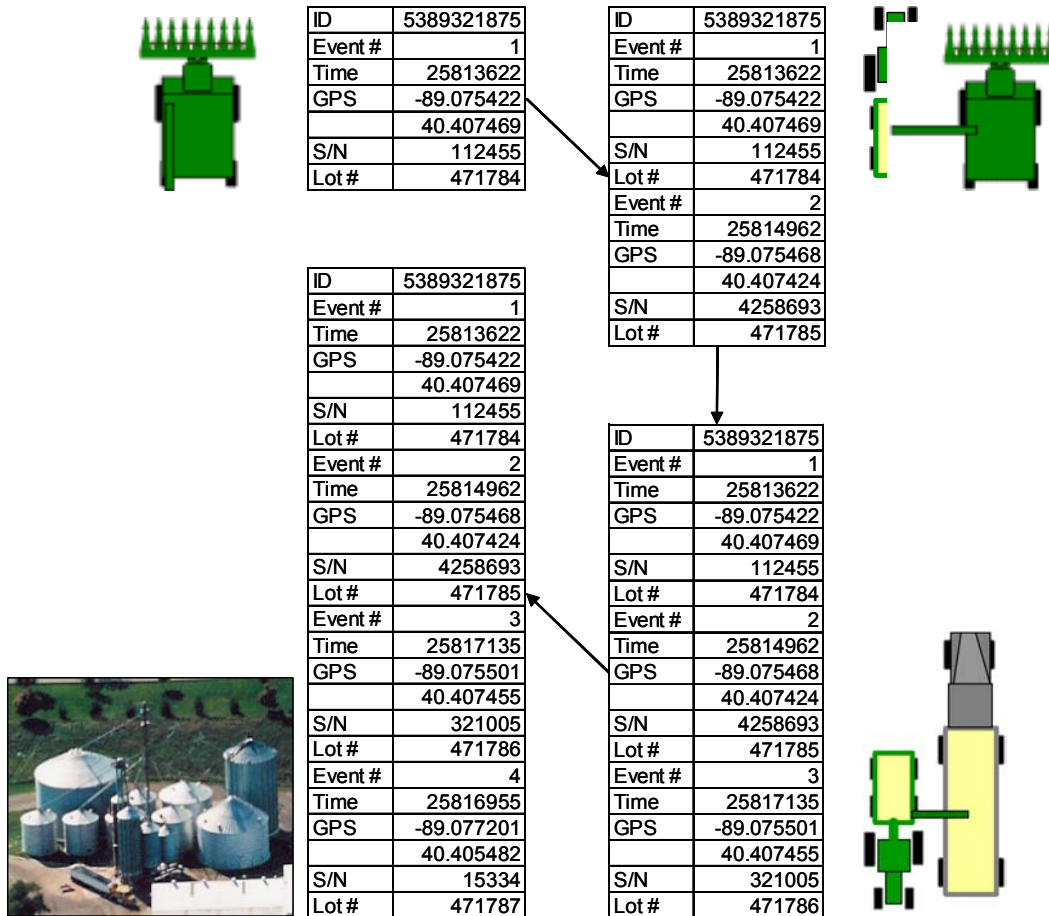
| ID | 5389321875 |
|---|---|
| Event # | 1 |
| Time | 25813622 |
| GPS | -89.075422 |
| | 40.407469 |
| S/N | 112455 |
| Lot # | 471784 |

| ID | 5389321875 |
|---|---|
| Event # | 1 |
| Time | 25813622 |
| GPS | -89.075422 |
| | 40.407469 |
| S/N | 112455 |
| Lot # | 471784 |
| Event # | 2 |
| Time | 25814962 |
| GPS | -89.075468 |
| | 40.407424 |
| S/N | 4258693 |
| Lot # | 471785 |

| ID | 5389321875 |
|---|---|
| Event # | 1 |
| Time | 25813622 |
| GPS | -89.075422 |
| | 40.407469 |
| S/N | 112455 |
| Lot # | 471784 |
| Event # | 2 |
| Time | 25814962 |
| GPS | -89.075468 |
| | 40.407424 |
| S/N | 4258693 |
| Lot # | 471785 |
| Event # | 3 |
| Time | 25817135 |
| GPS | -89.075501 |
| | 40.407455 |
| S/N | 321005 |
| Lot # | 471786 |
| Event # | 4 |
| Time | 25816955 |
| GPS | -89.077201 |
| | 40.405482 |
| S/N | 15334 |
| Lot # | 471787 |

| ID | 5389321875 |
|---|---|
| Event # | 1 |
| Time | 25813622 |
| GPS | -89.075422 |
| | 40.407469 |
| S/N | 112455 |
| Lot # | 471784 |
| Event # | 2 |
| Time | 25814962 |
| GPS | -89.075468 |
| | 40.407424 |
| S/N | 4258693 |
| Lot # | 471785 |
| Event # | 3 |
| Time | 25817135 |
| GPS | -89.075501 |
| | 40.407455 |
| S/N | 321005 |
| Lot # | 471786 |